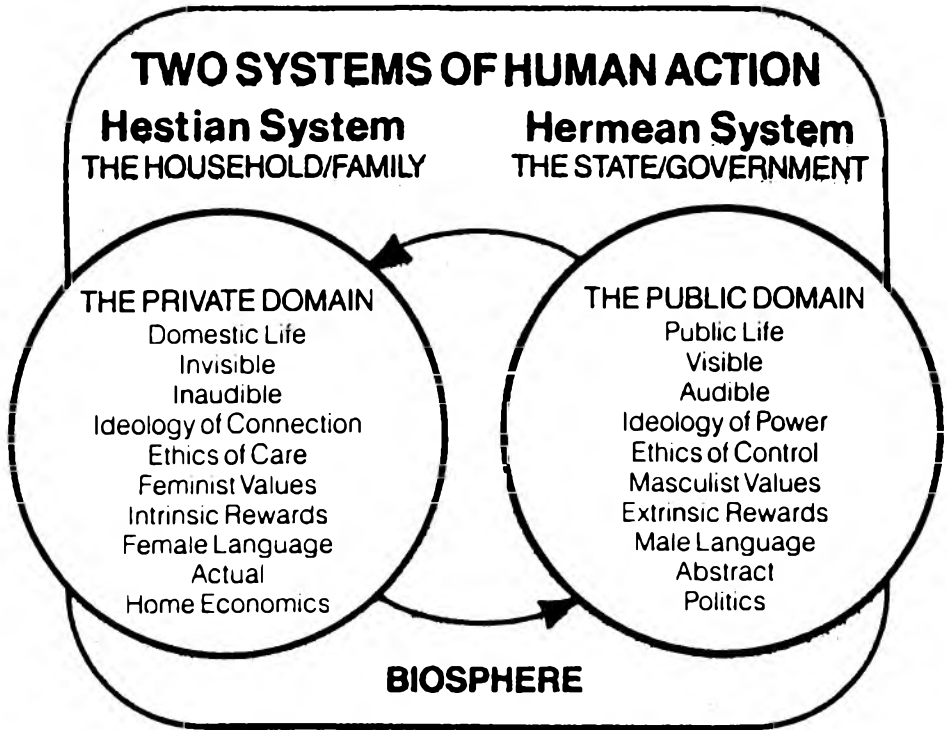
TWO SYSTEMS OF HUMAN ACTION

Hestian System
THE HOUSEHOLD/FAMILY

Hermean System
THE STATE/GOVERNMENT

THE PRIVATE DOMAIN
Domestic Life
Invisible
Inaudible
Ideology of Connection
Ethics of Care
Feminist Values
Intrinsic Rewards
Female Language
Actual
Home Economics

THE PUBLIC DOMAIN
Public Life
Visible
Audible
Ideology of Power
Ethics of Control
Masculist Values
Extrinsic Rewards
Male Language
Abstract
Politics

BIOSPHERE